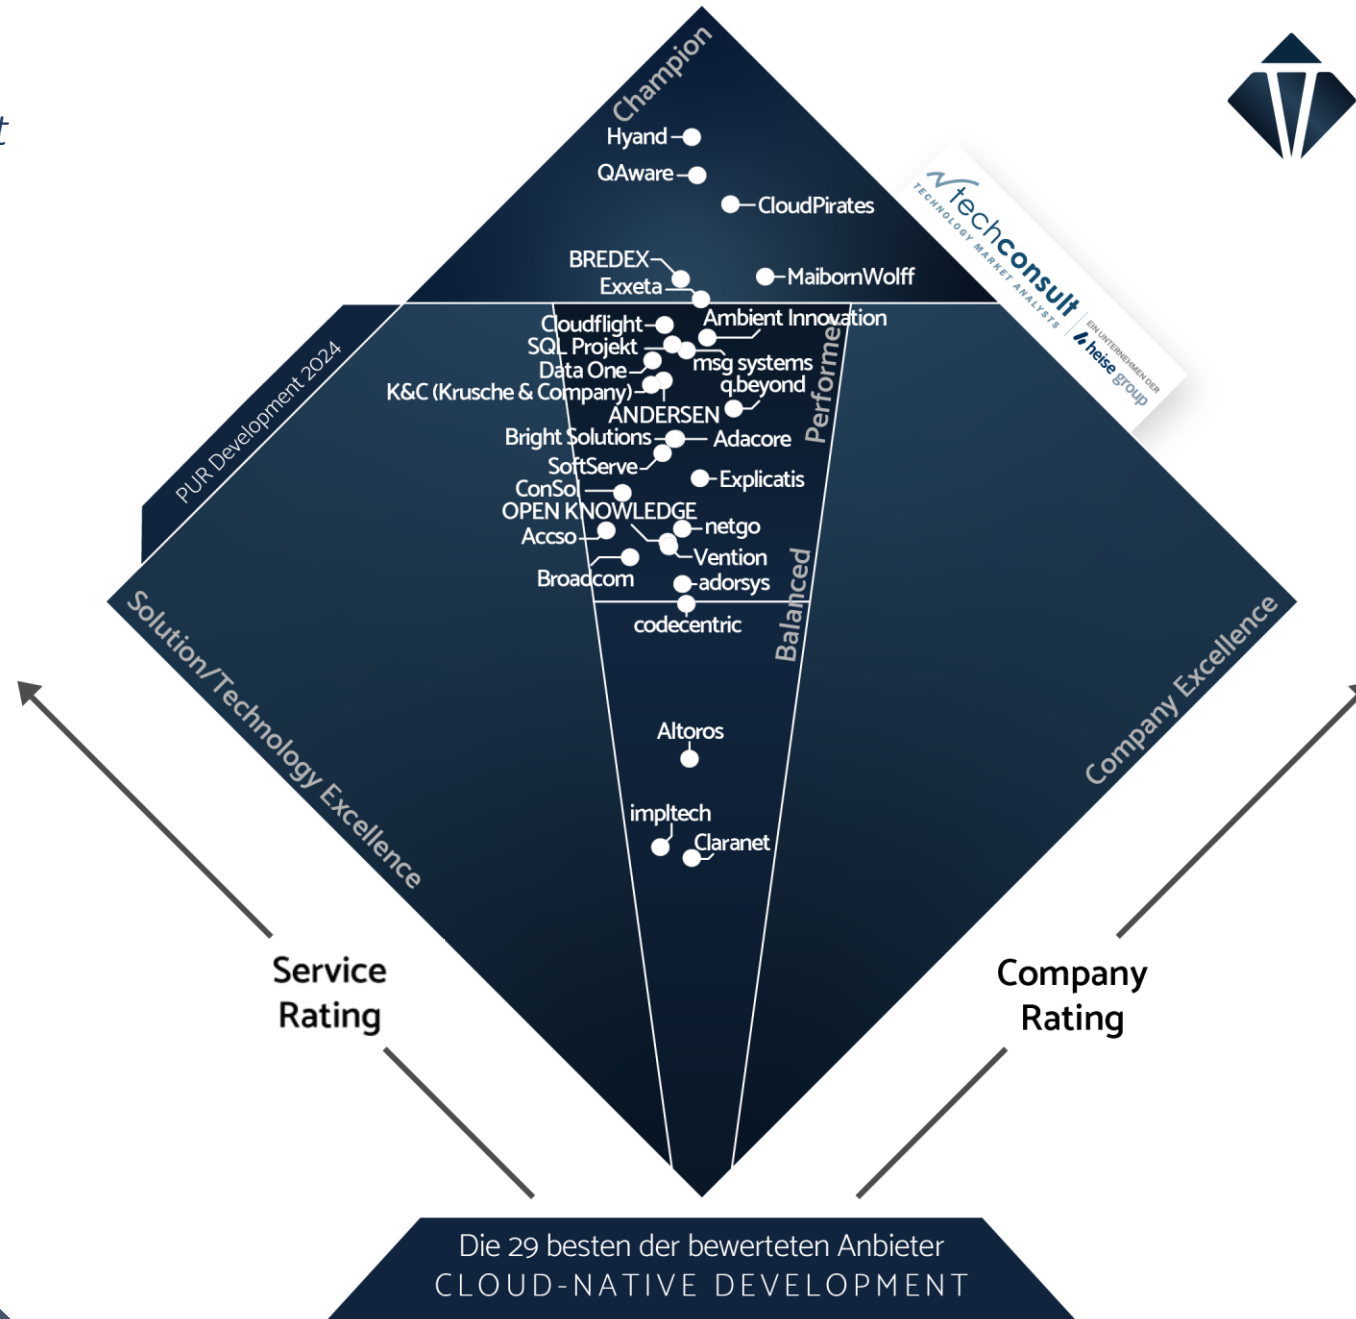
t

Champion

Hyand
QAware
CloudPirates
BREDEX
Exxeta
MaibornWolff

techconsult
TECHNOLOGY MARKET ANALYSTS
EIN UNTERNEHMEN DER heise group

PUR Development 2024

Cloudflight
SQL Projekt
Data One
K&C (Krusche & Company)
Ambient Innovation
msg systems
q.beyond
ANDERSEN
Performer
Bright Solutions
Adacore
SoftServe
Explicatis
ConSol
OPEN KNOWLEDGE
netgo
Accso
Vention
Broadcom
adorsys
codecentric
Balanced

Altoros
impltech
Claranet

Solution/Technology Excellence
Company Excellence

Service Rating
Company Rating

Die 29 besten der bewerteten Anbieter
CLOUD-NATIVE DEVELOPMENT